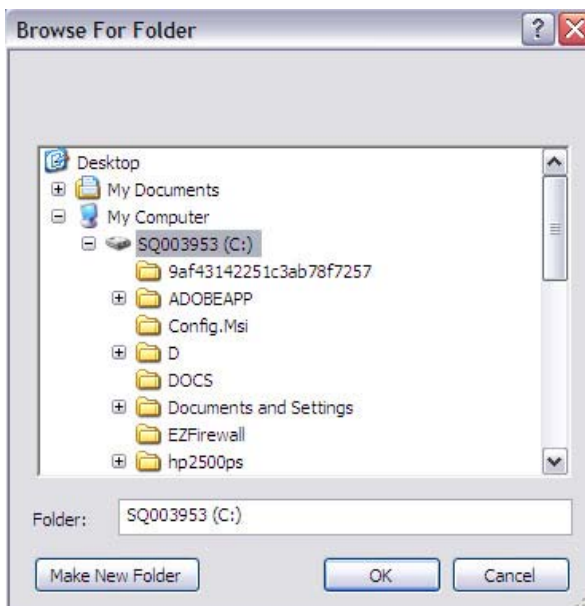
Browse For Folder

Desktop
My Documents
My Computer
SQ003953 (C:)
9af43142251c3ab78f7257
ADOBEAPP
Config.Msi
D
DOCS
Documents and Settings
EZFirewall
hp2500ps

Folder: SQ003953 (C:)

Make New Folder
OK
Cancel